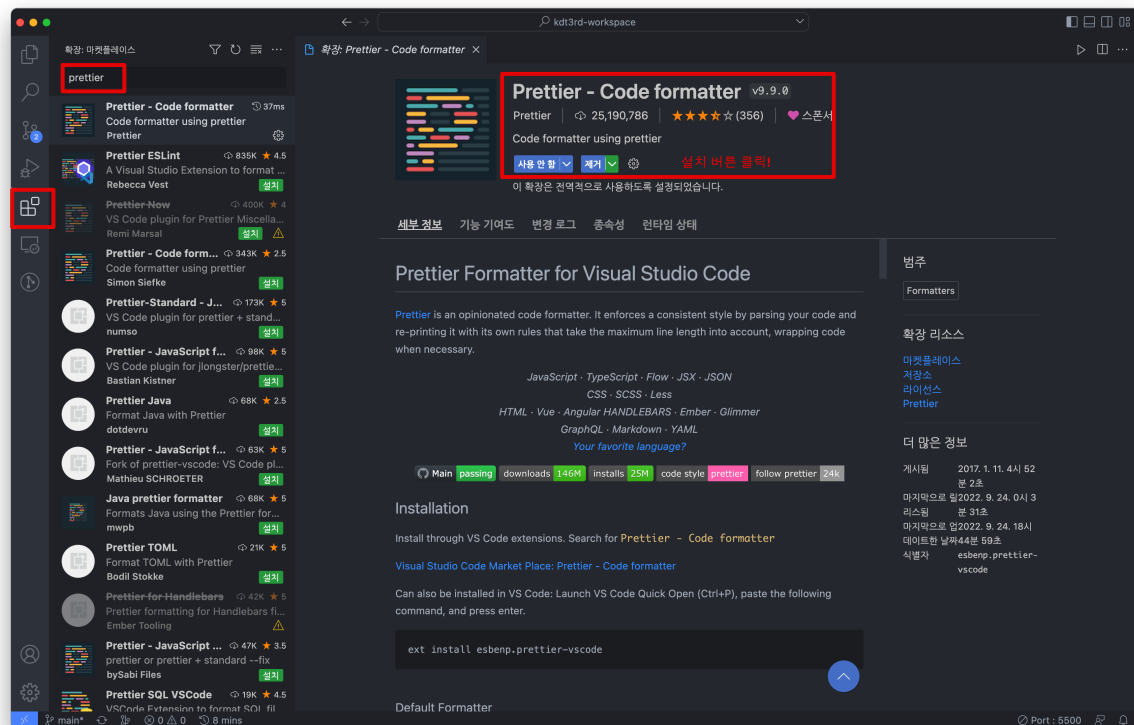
kdt3rd-workspace

확장: 마켓플레이스

prettier

Prettier - Code formatter 37ms
Code formatter using prettier
Prettier

Prettier ESLint 835K ★ 4.5
A Visual Studio Extension to format ...
Rebecca Vest 설치

Prettier Now 400K ★ 4
VS Code plugin for Prettier Miscella...
Remi Marsal 설치

Prettier - Code form... 343K ★ 2.5
Code formatter using prettier
Simon Siefke 설치

Prettier-Standard - J... 173K ★ 5
VS Code plugin for prettier + stand...
numso 설치

Prettier - JavaScript f... 98K ★ 5
VS Code plugin for jlongster/prettie...
Bastian Kistner 설치

Prettier Java 68K ★ 2.5
Format Java with Prettier
dotdevru 설치

Prettier - JavaScript f... 63K ★ 5
Fork of prettier-vscode: VS Code pl...
Mathieu SCHROETER 설치

Java prettier formatter 68K ★ 5
Formats Java using the Prettier for...
mwpb 설치

Prettier TOML 21K ★ 5
Format TOML with Prettier
Bodil Stokke 설치

Prettier for Handlebars 42K ★ 5
Prettier formatting for Handlebars fi...
Ember Tooling

Prettier - JavaScript ... 47K ★ 3.5
prettier or prettier + standard --fix
bySabi Files 설치

Prettier SQL VSCode 19K ★ 4.5
VSCode Extension to format SQL fil...

확장: Prettier - Code formatter

Prettier - Code formatter v9.9.0
Prettier | 25,190,786 | ★★★★☆ (356) | 스폰서
Code formatter using prettier
사용 안 함 | 제거 | 설치 버튼 클릭!
이 확장은 전역적으로 사용하도록 설정되었습니다.

세부 정보 기능 기여도 변경 로그 종속성 런타임 상태

Prettier Formatter for Visual Studio Code

Prettier is an opinionated code formatter. It enforces a consistent style by parsing your code and re-printing it with its own rules that take the maximum line length into account, wrapping code when necessary.

JavaScript · TypeScript · Flow · JSX · JSON
CSS · SCSS · Less
HTML · Vue · Angular HANDLEBARS · Ember · Glimmer
GraphQL · Markdown · YAML
Your favorite language?

Main passing | downloads 146M | installs 25M | code style prettier | follow prettier 24k

Installation

Install through VS Code extensions. Search for Prettier - Code formatter

Visual Studio Code Market Place: Prettier - Code formatter

Can also be installed in VS Code: Launch VS Code Quick Open (Ctrl+P), paste the following command, and press enter.

ext install esbenp.prettier-vscode

Default Formatter

범주
Formatters

확장 리소스
마켓플레이스
저장소
라이선스
Prettier

더 많은 정보
게시됨 2017. 1. 11. 4시 52분 2초
마지막으로 릴리스됨 2022. 9. 24. 0시 31분 31초
마지막으로 업데이트한 날짜 2022. 9. 24. 18시 44분 59초
식별자 esbenp.prettier-vscode

main* ⊗0 ⚠0 8 mins Port : 5500